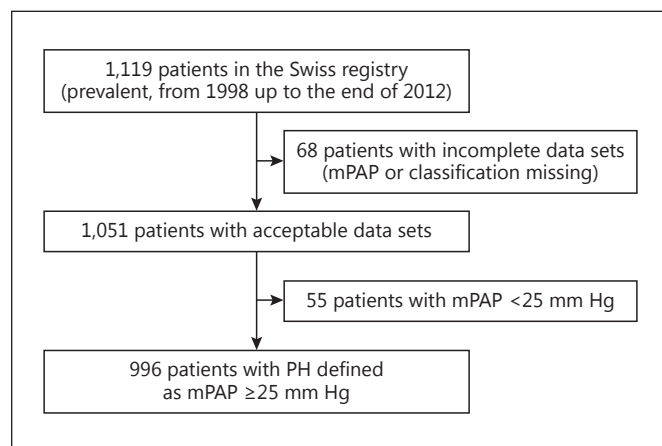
1,119 patients in the Swiss registry (prevalent, from 1998 up to the end of 2012)

68 patients with incomplete data sets (mPAP or classification missing)

1,051 patients with acceptable data sets

55 patients with mPAP <25 mm Hg

996 patients with PH defined as mPAP ≥25 mm Hg